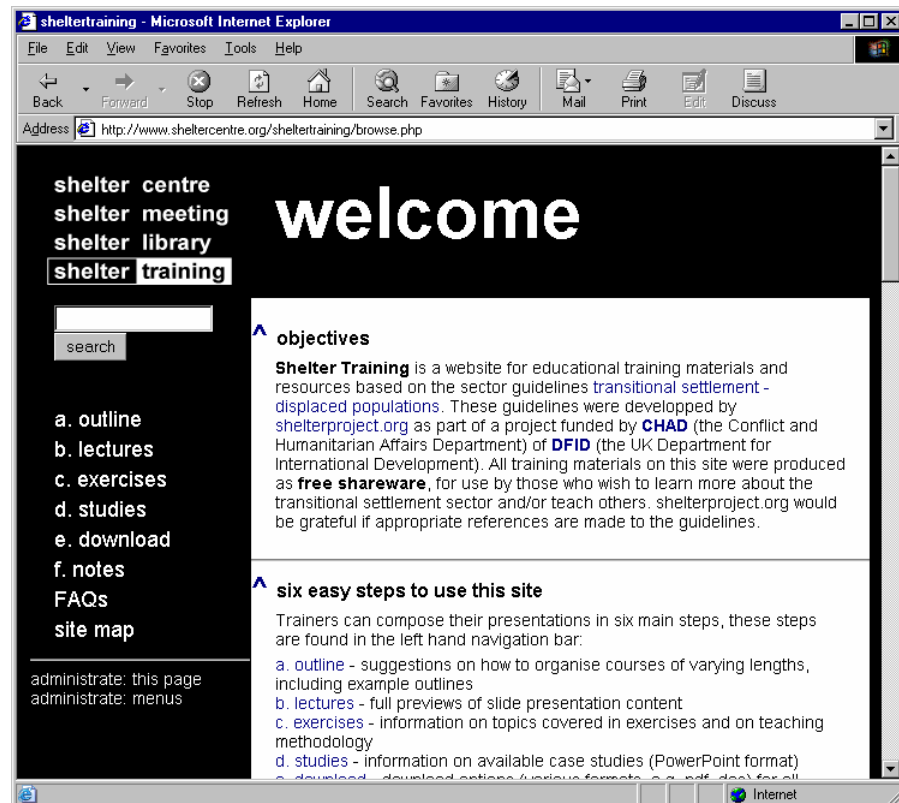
sheltertraining - Microsoft Internet Explorer

File Edit View Favorites Tools Help

Back Forward Stop Refresh Home Search Favorites History Mail Print Edit Discuss

Address http://www.sheltercentre.org/sheltertraining/browse.php

shelter centre
shelter meeting
shelter library
shelter training

welcome

search

a. outline
b. lectures
c. exercises
d. studies
e. download
f. notes
FAQs
site map

administrate: this page
administrate: menus

^ objectives

**Shelter Training** is a website for educational training materials and resources based on the sector guidelines transitional settlement - displaced populations. These guidelines were develloped by shelterproject.org as part of a project funded by **CHAD** (the Conflict and Humanitarian Affairs Department) of **DFID** (the UK Department for International Development). All training materials on this site were produced as **free shareware**, for use by those who wish to learn more about the transitional settlement sector and/or teach others. shelterproject.org would be grateful if appropriate references are made to the guidelines.

^ six easy steps to use this site

Trainers can compose their presentations in six main steps, these steps are found in the left hand navigation bar:

a. outline - suggestions on how to organise courses of varying lengths, including example outlines
b. lectures - full previews of slide presentation content
c. exercises - information on topics covered in exercises and on teaching methodology
d. studies - information on available case studies (PowerPoint format)
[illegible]

Internet